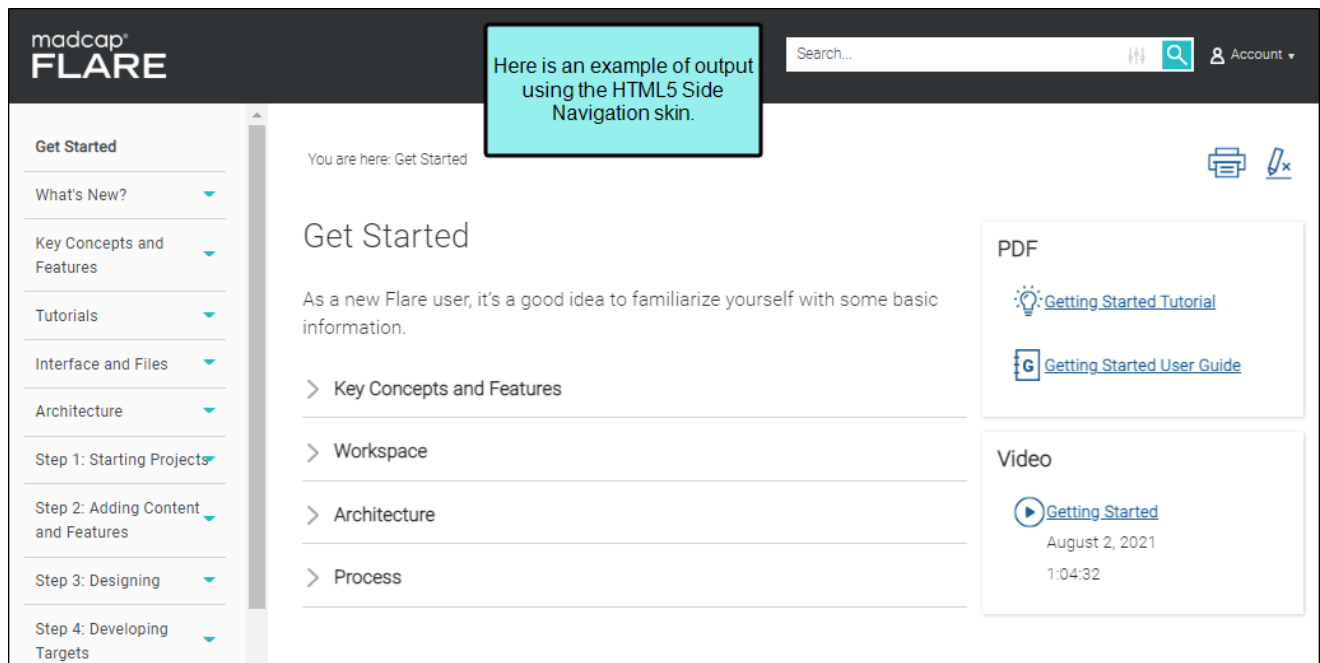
madcap®
FLARE

Here is an example of output using the HTML5 Side Navigation skin.

Search...

Account ▾

Get Started

What's New?

Key Concepts and Features

Tutorials

Interface and Files

Architecture

Step 1: Starting Projects

Step 2: Adding Content and Features

Step 3: Designing

Step 4: Developing Targets

You are here: Get Started

Get Started

As a new Flare user, it's a good idea to familiarize yourself with some basic information.

Key Concepts and Features

Workspace

Architecture

Process

PDF

Getting Started Tutorial

G Getting Started User Guide

Video

Getting Started

August 2, 2021

1:04:32